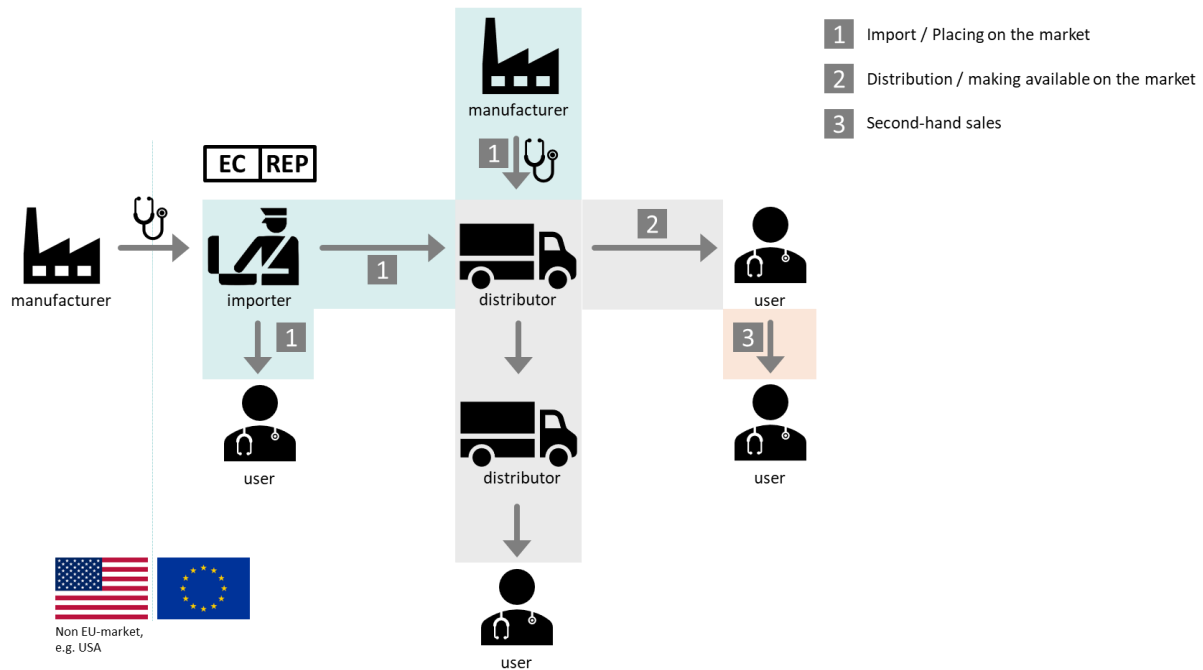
1 Import / Placing on the market

2 Distribution / making available on the market

3 Second-hand sales

manufacturer

1

EC REP

manufacturer

importer

1

distributor

2

user

1

3

user

distributor

user

user

Non EU-market, e.g. USA